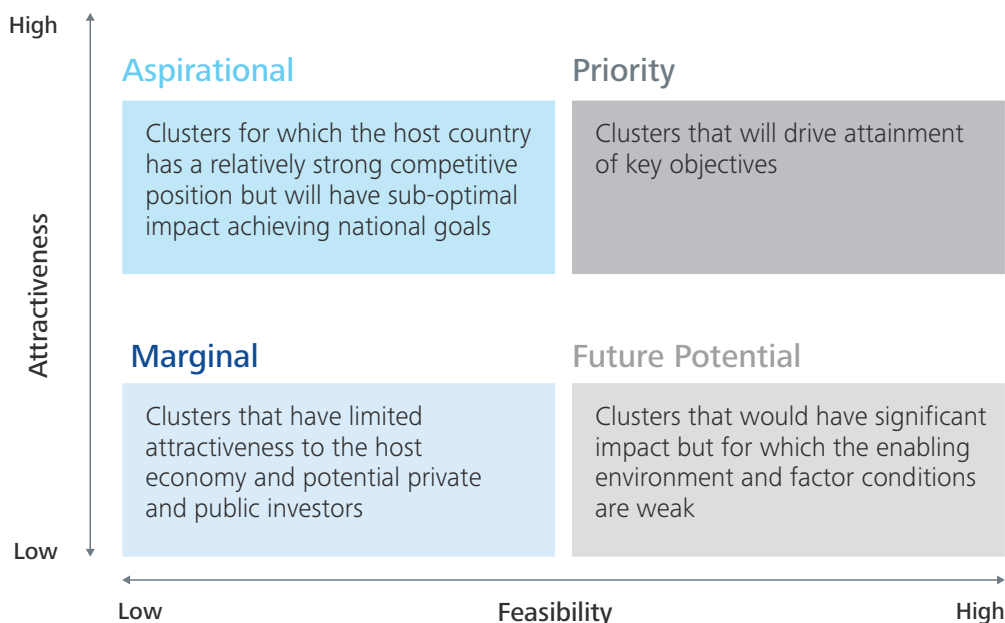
High

Attractiveness

Aspirational

Clusters for which the host country has a relatively strong competitive position but will have sub-optimal impact achieving national goals

Priority

Clusters that will drive attainment of key objectives

Marginal

Clusters that have limited attractiveness to the host economy and potential private and public investors

Future Potential

Clusters that would have significant impact but for which the enabling environment and factor conditions are weak

Low

Low

Feasibility

High